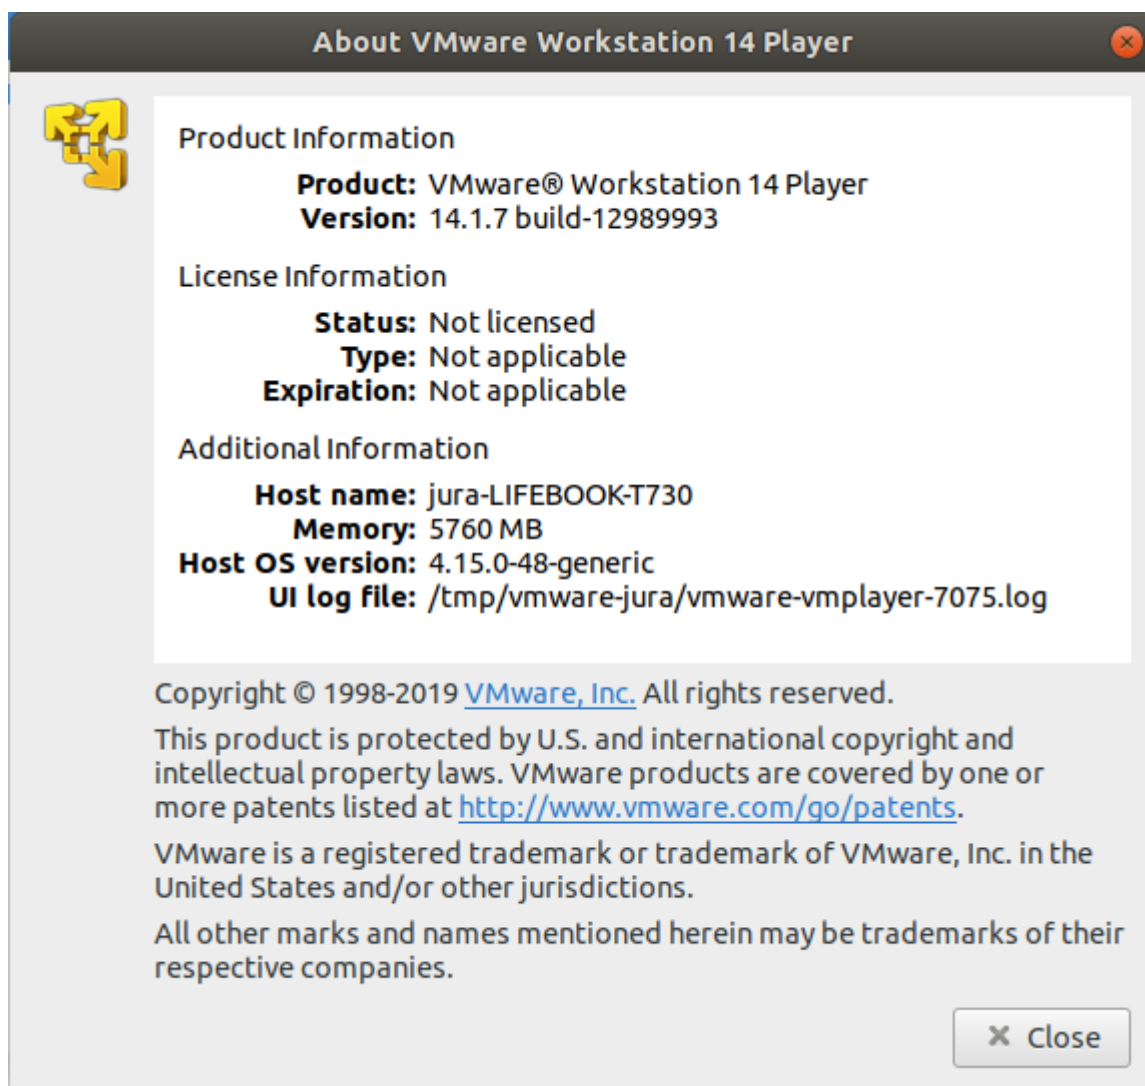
About VMware Workstation 14 Player

Product Information

Product: VMware® Workstation 14 Player
Version: 14.1.7 build-12989993

License Information

Status: Not licensed
Type: Not applicable
Expiration: Not applicable

Additional Information

Host name: jura-LIFEBOOK-T730
Memory: 5760 MB
Host OS version: 4.15.0-48-generic
UI log file: /tmp/vmware-jura/vmware-vmplayer-7075.log

Copyright © 1998-2019 VMware, Inc. All rights reserved.

This product is protected by U.S. and international copyright and intellectual property laws. VMware products are covered by one or more patents listed at http://www.vmware.com/go/patents.

VMware is a registered trademark or trademark of VMware, Inc. in the United States and/or other jurisdictions.

All other marks and names mentioned herein may be trademarks of their respective companies.

✕ Close